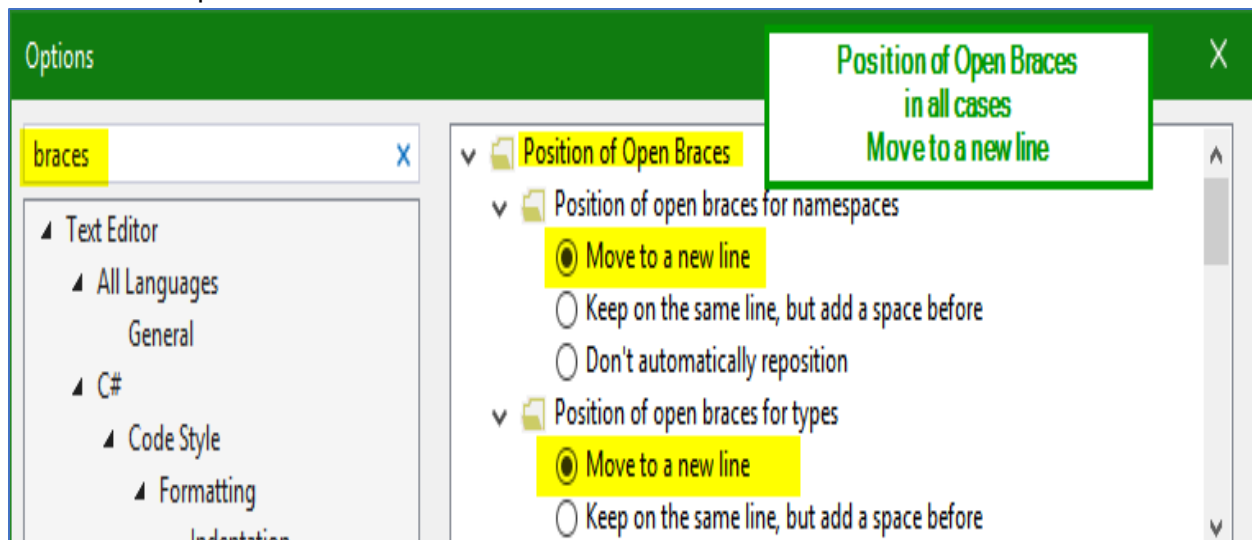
Options

X

Position of Open Braces in all cases Move to a new line

braces

X

Text Editor

All Languages

General

C#

Code Style

Formatting

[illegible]

Position of Open Braces

Position of open braces for namespaces

Move to a new line

Keep on the same line, but add a space before

Don't automatically reposition

Position of open braces for types

Move to a new line

Keep on the same line, but add a space before